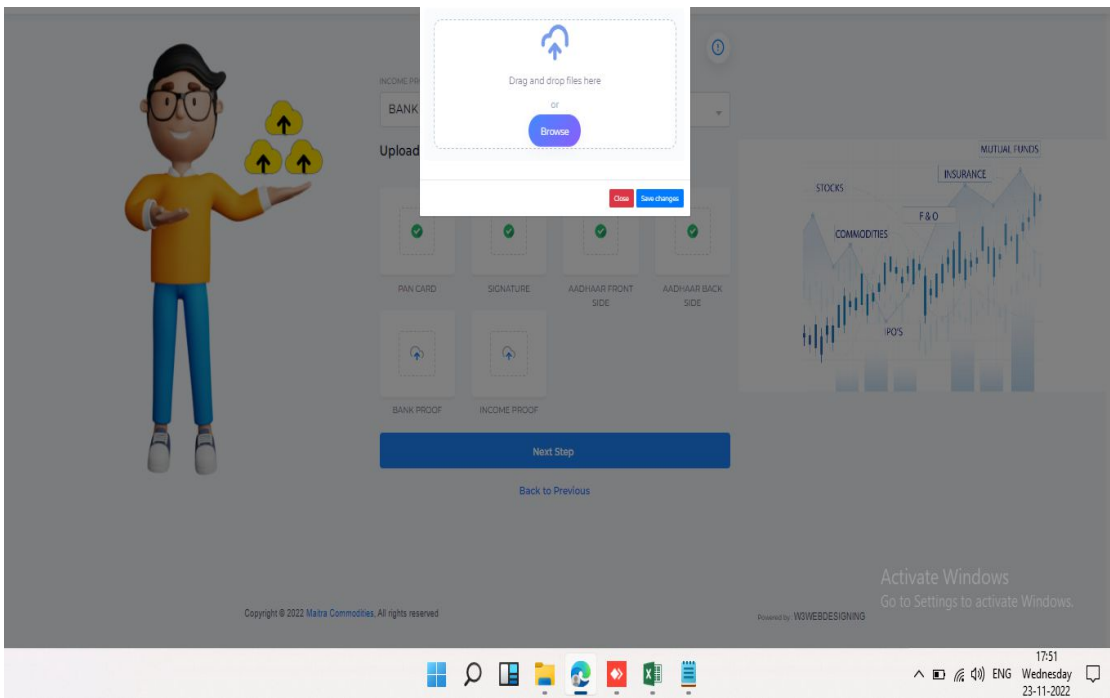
Drag and drop files here

or

Browse

Close

Save changes

INCOME PR

BANK

Upload

PAN CARD

SIGNATURE

AADHAAR FRONT SIDE

AADHAAR BACK SIDE

BANK PROOF

INCOME PROOF

Next Step

Back to Previous

MUTUAL FUNDS

INSURANCE

STOCKS

F&O

COMMODITIES

IPO'S

Copyright © 2022 Maitra Commodities. All rights reserved

Powered by: W3WEBDESIGNING

Activate Windows
Go to Settings to activate Windows.

ENG

17:51
Wednesday
23-11-2022